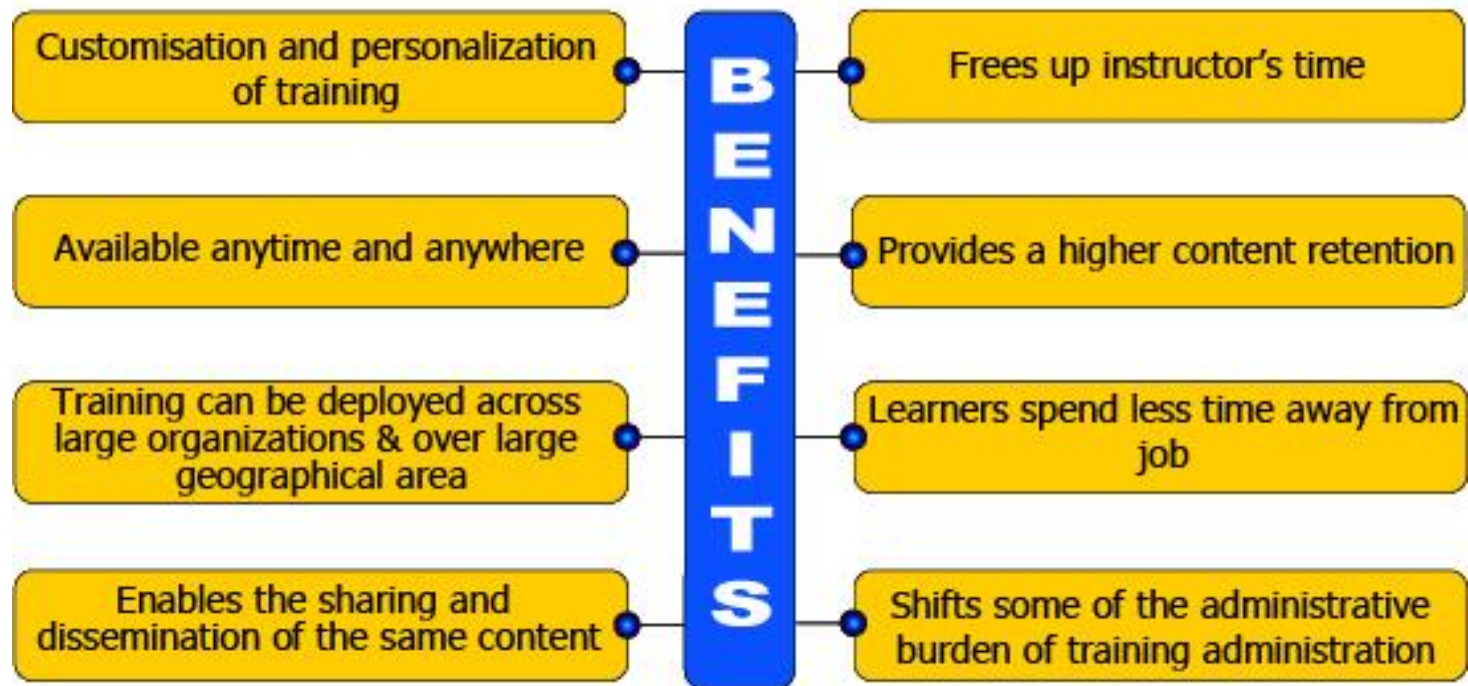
Customisation and personalization of training

Available anytime and anywhere

Training can be deployed across large organizations & over large geographical area

Enables the sharing and dissemination of the same content

BENEFITS

Frees up instructor's time

Provides a higher content retention

Learners spend less time away from job

Shifts some of the administrative burden of training administration